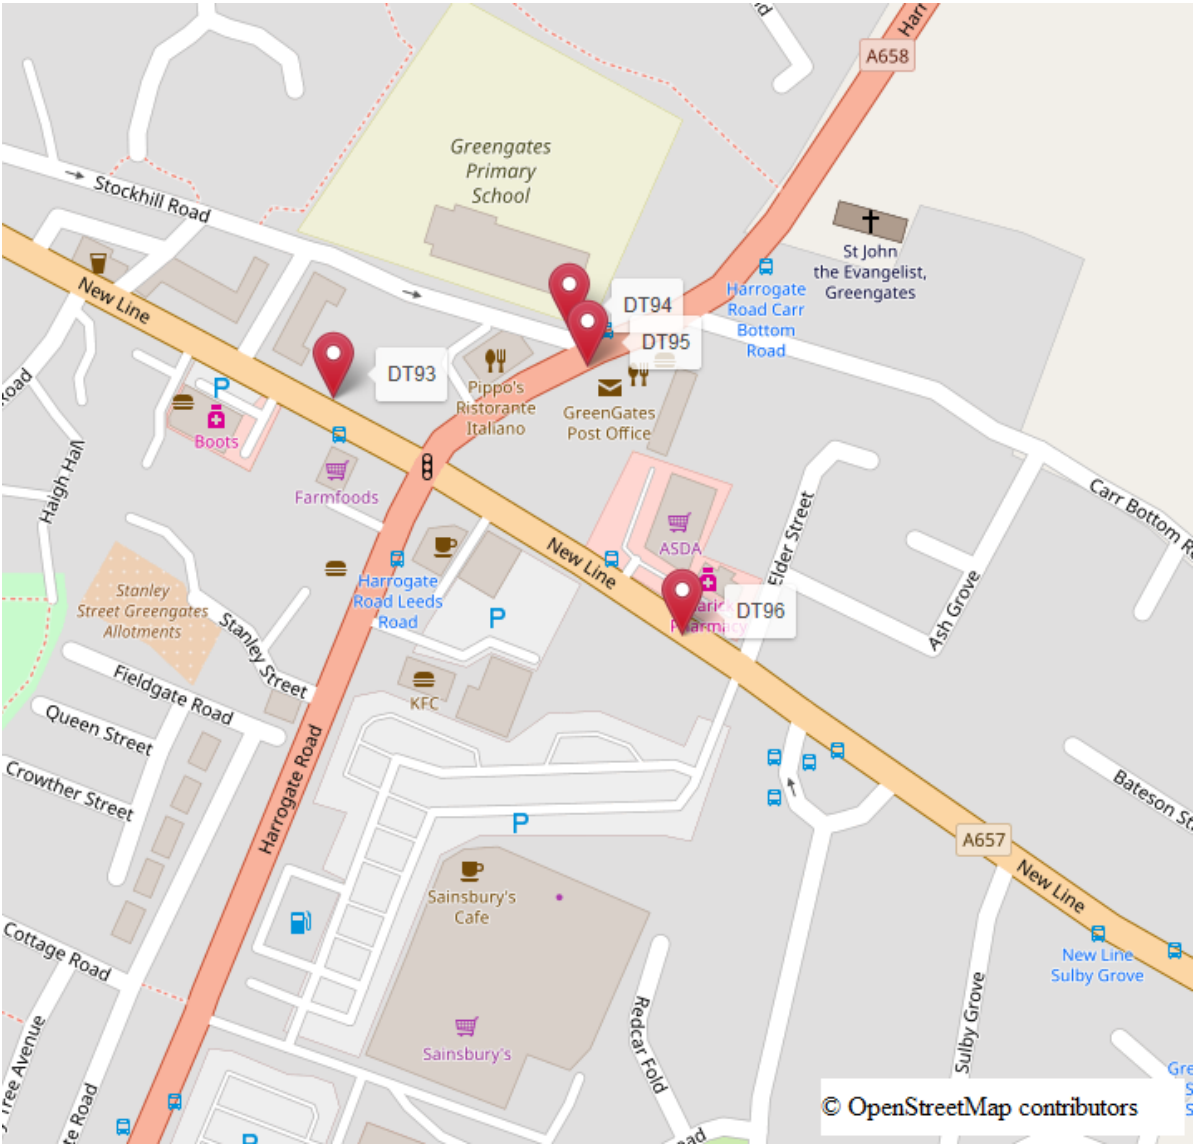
Harr
A658
Greengates Primary School
Stockhill Road
St John the Evangelist, Greengates
Harrogate Road Carr Bottom Road
DT94
DT95
New Line
DT93
P
Pippo's Ristorante Italiano
GreenGates Post Office
Boots
Carr Bottom R
Road
Haigh Hall
Farmfoods
ASDA
Elder Street
New Line
Harrogate Road Leeds Road
Stanley Street Greengates Allotments
Stanley Street
P
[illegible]ari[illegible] Pharmacy
DT96
Ash Grove
Fieldgate Road
KFC
Queen Street
Harrogate Road
Crowther Street
P
Bateson St
A657
New Line
Sainsbury's Cafe
Cottage Road
New Line Sulby Grove
Redcar Fold
Sulby Grove
Sainsbury's
Tree Avenue
te Road
Gre
S
S
oad
P
© OpenStreetMap contributors